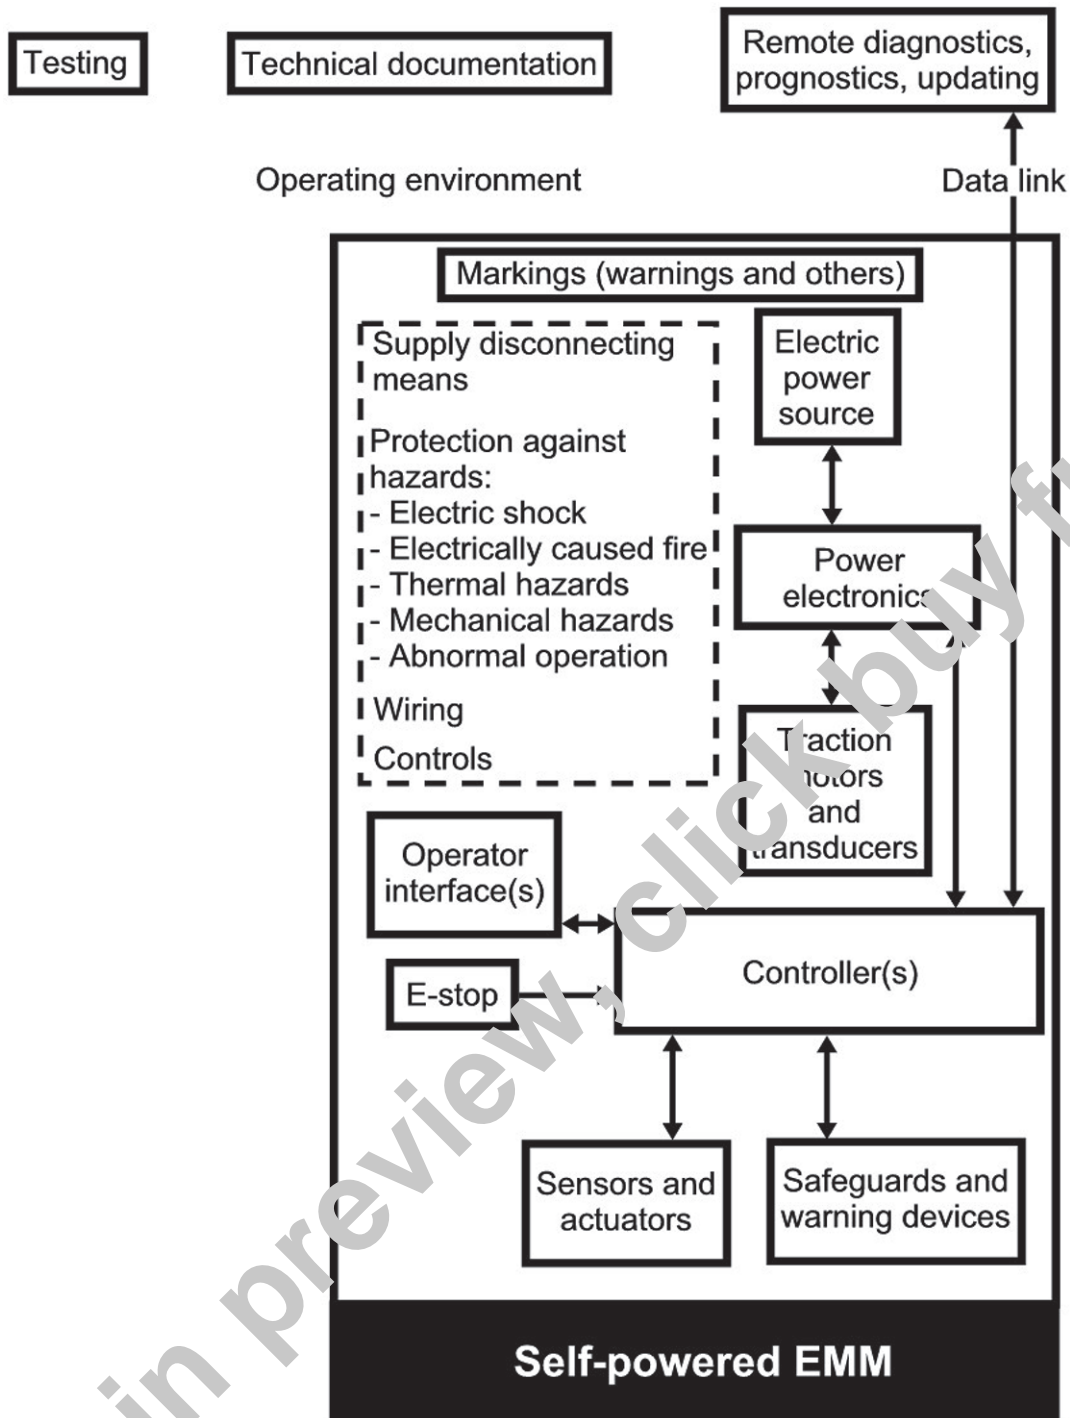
Testing

Technical documentation

Remote diagnostics, prognostics, updating

Operating environment

Data link

Markings (warnings and others)

Supply disconnecting means

Protection against hazards:
- Electric shock
- Electrically caused fire
- Thermal hazards
- Mechanical hazards
- Abnormal operation

Wiring

Controls

Electric power source

Power electronic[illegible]

T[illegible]action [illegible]otors and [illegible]ransducers

Operator interface(s)

E-stop

Controller(s)

Sensors and actuators

Safeguards and warning devices

Self-powered EMM

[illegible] in preview, click buy f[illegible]